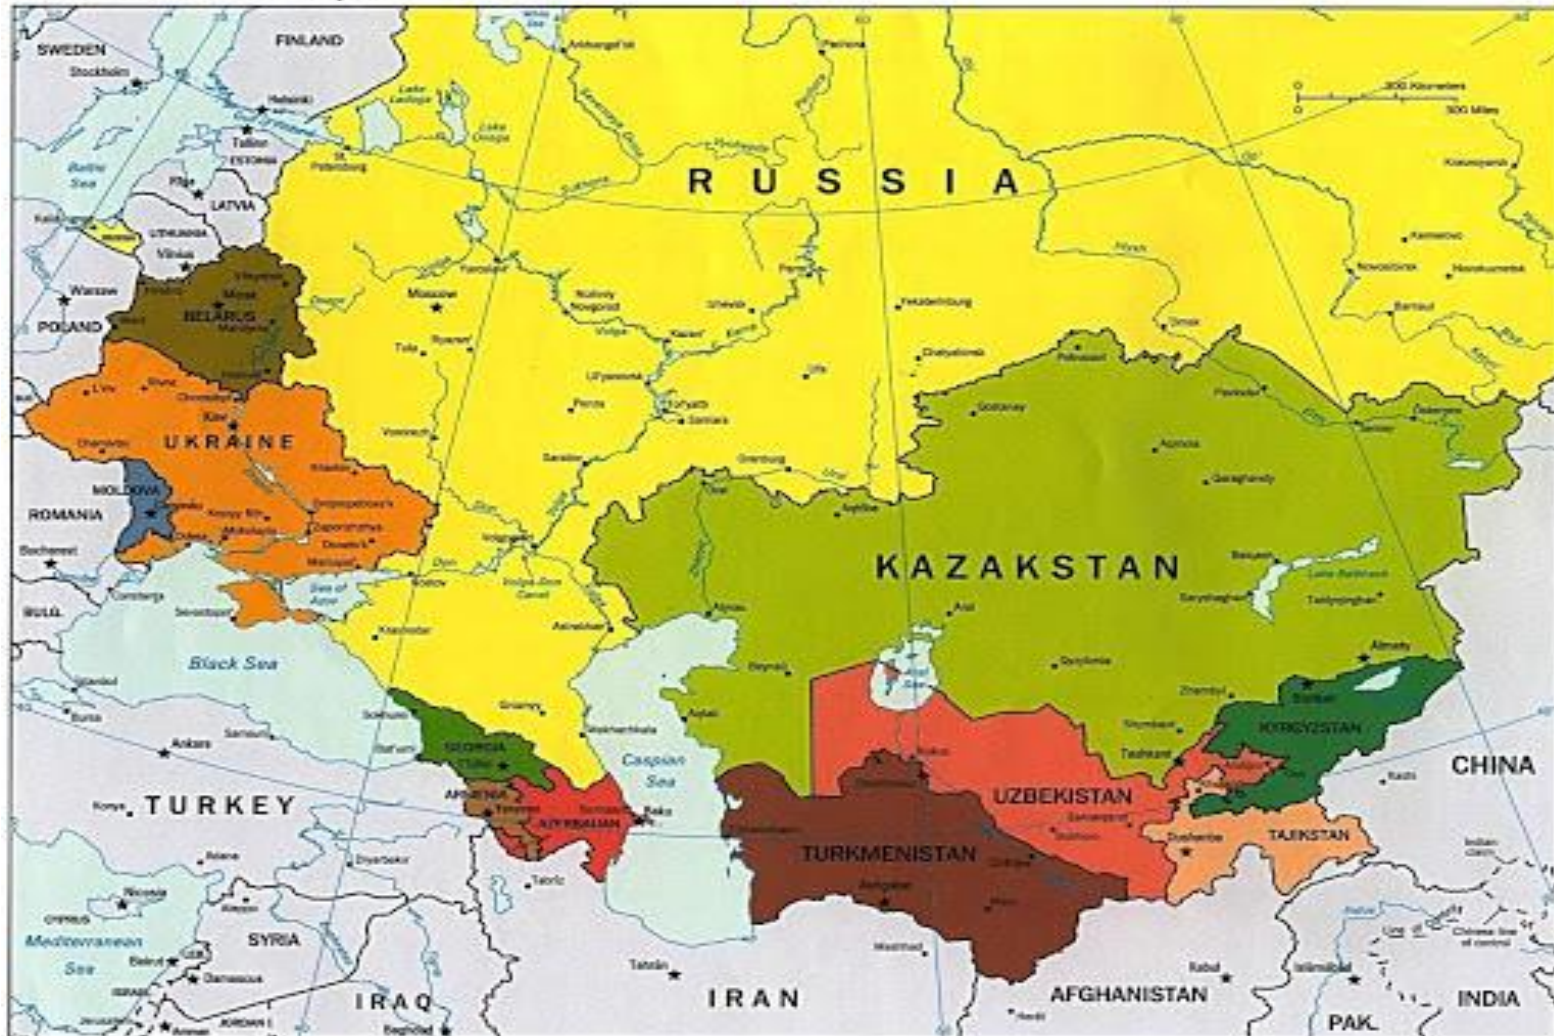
SWEDEN
FINLAND
Stockholm
Helsinki
Tallinn
ESTONIA
Baltic Sea
Riga
LATVIA
LITHUANIA
Vilnius
Warsaw
POLAND
Minsk
BELARUS
Arkhangel'sk
Pechora
Lake Ladoga
Lake Onega
St. Petersburg
300 Kilometers
300 Miles
RUSSIA
Krasnoyarsk
Kemerovo
Novosibirsk
Novokuznetsk
Barnaul
Omsk
Yaroslavl
Moscow
Nizhniy Novgorod
Izhevsk
Perm
Yekaterinburg
Kazan
Tula
Ryazan
Ulyanovsk
Penza
Tol'yatti
Samara
Ufa
Chelyabinsk
Petropavl
Pavlodar
Kostanay
Astana
Voronezh
Saratov
Orenburg
Karaghandy
Oskemen
Semey
Kyiv
UKRAINE
Kharkiv
Dnipropetrovs'k
Zaporizhzhya
Donets'k
Mariupol
MOLDOVA
Chisinau
Odesa
ROMANIA
Bucharest
Sea of Azov
Volgograd
Aqtobe
KAZAKSTAN
Balqash
Lake Balkhash
Taldyqorghan
Rostov
Sevastopol
BULG.
Black Sea
Krasnodar
Astrakhan
Atyrau
Aral
Aral Sea
Beyneu
Qyzylorda
Almaty
Zhambyl
Bishkek
KYRGYZSTAN
Shymkent
Tashkent
Istanbul
Bursa
Ankara
Samsun
Sokhumi
Batumi
GEORGIA
Tbilisi
Grozny
Makhachkala
Aqtau
Caspian Sea
Nukus
UZBEKISTAN
Samarqand
Bukhoro
Dushanbe
TAJIKISTAN
Kashi
CHINA
Konya
TURKEY
ARMENIA
Yerevan
AZERBAIJAN
Sumqayit
Baku
Krasnovodsk
TURKMENISTAN
Chardzhou
Ashgabat
Mary
Adana
Diyarbakir
Tabriz
Nicosia
CYPRUS
Aleppo
Mediterranean Sea
SYRIA
Beirut
Damascus
Mashhad
ISRAEL
Tehran
IRAN
Kabul
AFGHANISTAN
Islamabad
Indian claim
Chinese line of control
INDIA
IRAQ
Baghdad
Amman
JORDAN
PAK.